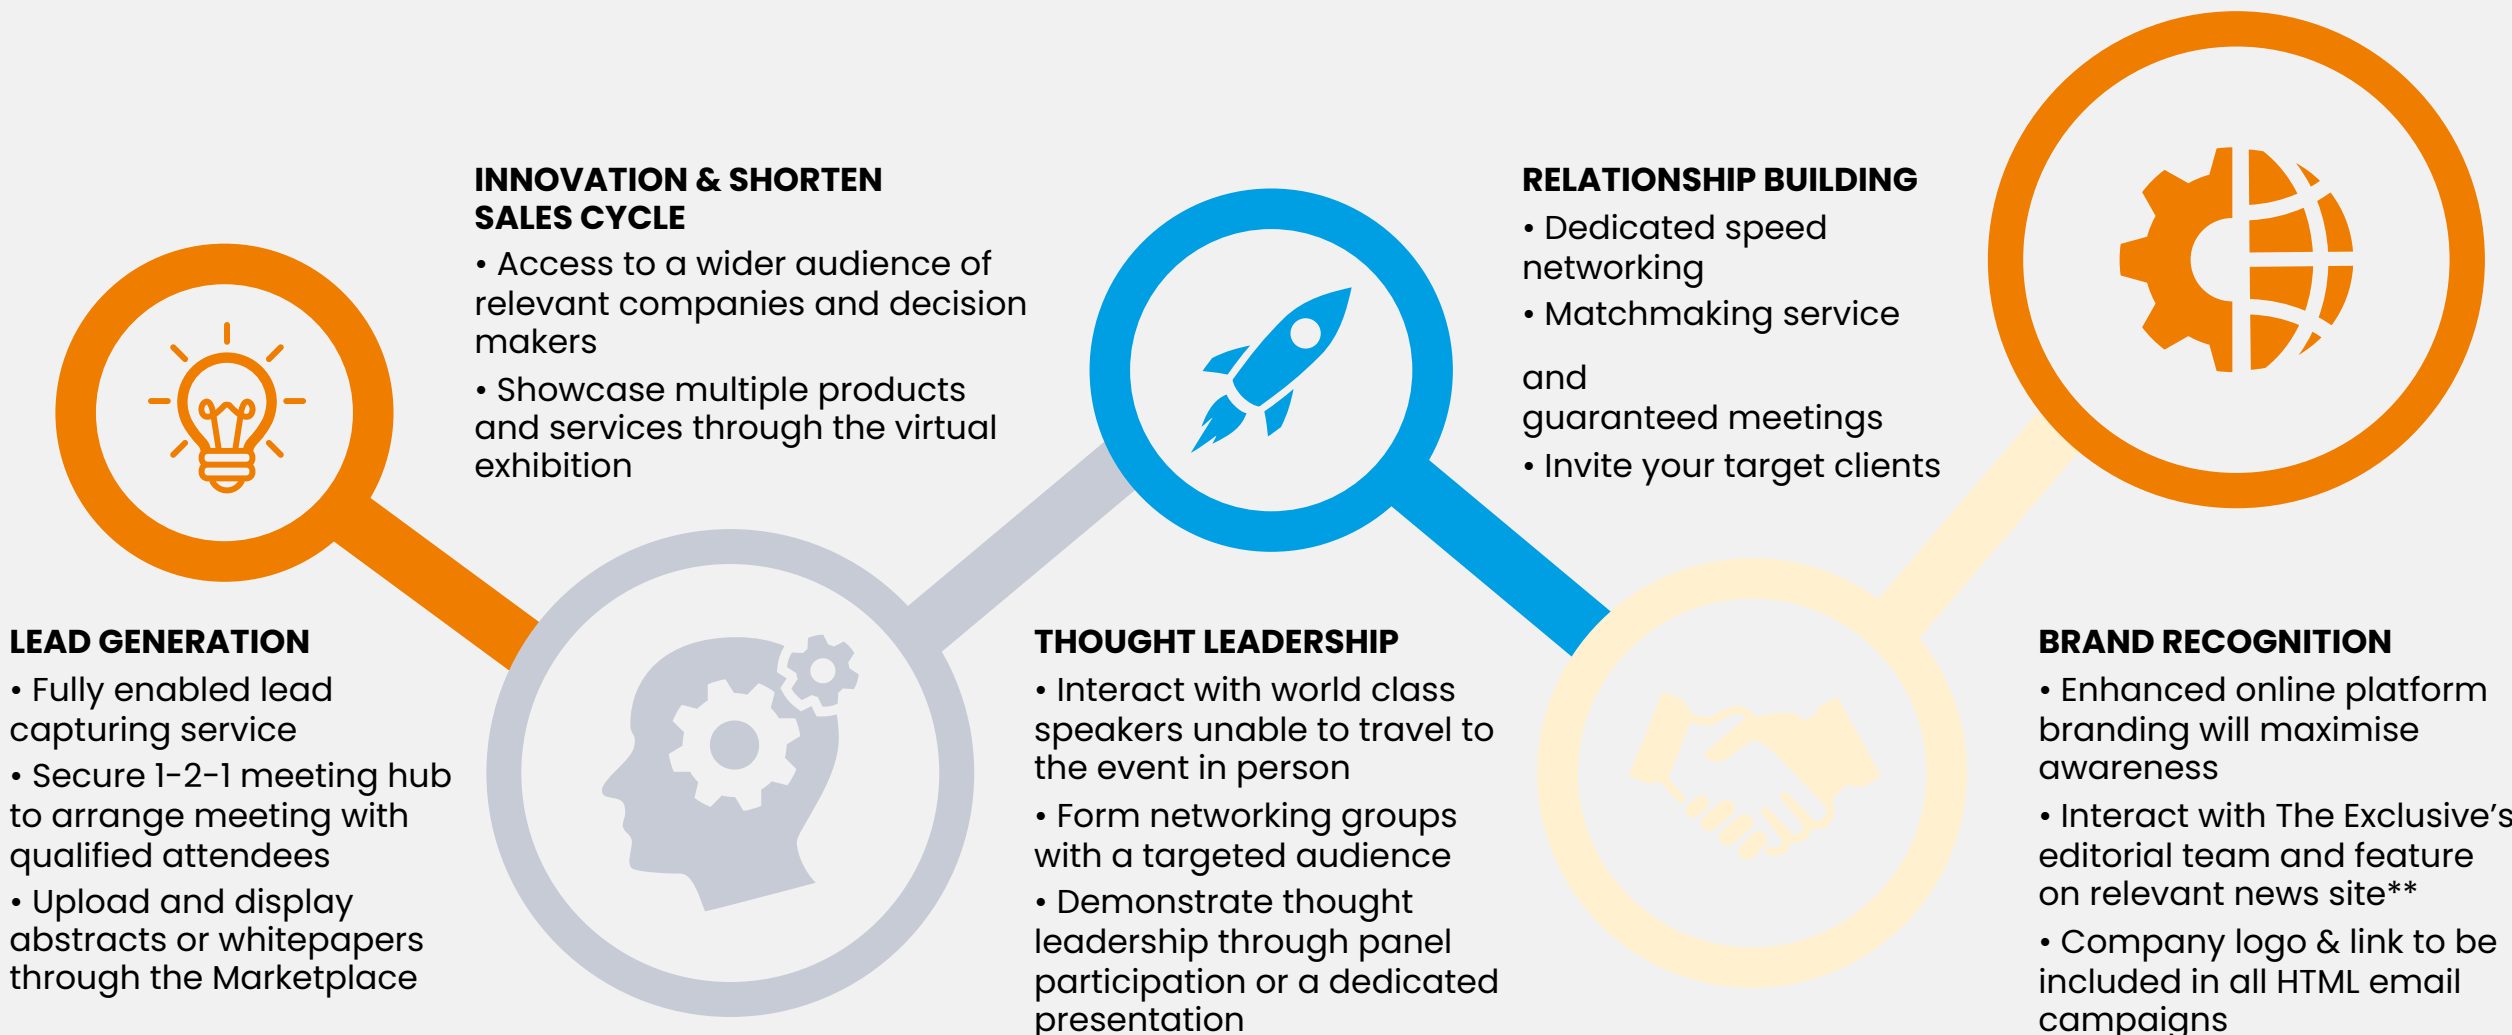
INNOVATION & SHORTEN SALES CYCLE

• Access to a wider audience of relevant companies and decision makers

• Showcase multiple products and services through the virtual exhibition

RELATIONSHIP BUILDING

• Dedicated speed networking

• Matchmaking service

and guaranteed meetings

• Invite your target clients

LEAD GENERATION

• Fully enabled lead capturing service

• Secure 1-2-1 meeting hub to arrange meeting with qualified attendees

• Upload and display abstracts or whitepapers through the Marketplace

THOUGHT LEADERSHIP

• Interact with world class speakers unable to travel to the event in person

• Form networking groups with a targeted audience

• Demonstrate thought leadership through panel participation or a dedicated presentation

BRAND RECOGNITION

• Enhanced online platform branding will maximise awareness

• Interact with The Exclusive's editorial team and feature on relevant news site**

• Company logo & link to be included in all HTML email campaigns